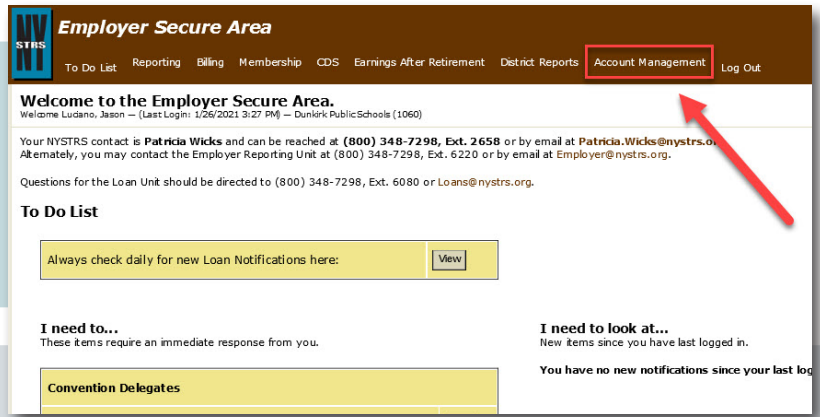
NY STRS

Employer Secure Area

To Do List Reporting Billing Membership CDS Earnings After Retirement District Reports Account Management Log Out

Welcome to the Employer Secure Area.
Welcome Luciano, Jason — (Last Login: 1/26/2021 3:27 PM) — Dunkirk Public Schools (1060)

Your NYSTRS contact is Patricia Wicks and can be reached at (800) 348-7298, Ext. 2658 or by email at Patricia.Wicks@nystrs.or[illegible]
Alternately, you may contact the Employer Reporting Unit at (800) 348-7298, Ext. 6220 or by email at Employer@nystrs.org.

Questions for the Loan Unit should be directed to (800) 348-7298, Ext. 6080 or Loans@nystrs.org.

To Do List

Always check daily for new Loan Notifications here: View

I need to...
These items require an immediate response from you.

Convention Delegates

I need to look at...
New items since you have last logged in.

You have no new notifications since your last lo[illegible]